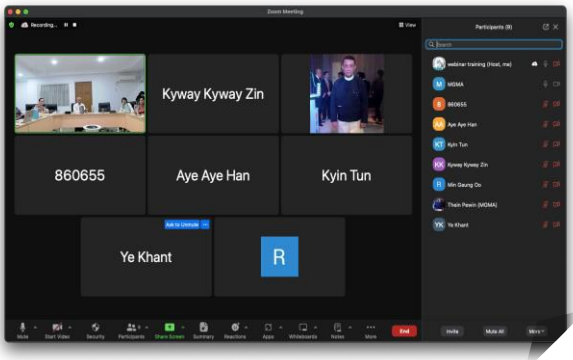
Zoom Meeting

Recording...

View

Kyway Kyway Zin

860655

Aye Aye Han

Kyin Tun

Ask to Unmute

Ye Khant

R

Participants (9)

Search

webinar training (Host, me)

M MGMA

8 860655

AA Aye Aye Han

KT Kyin Tun

KK Kyway Kyway Zin

R Min Gaung Oo

Thein Pewin (MGMA)

YK Ye Khant

Invite

Mute All

More

Mute

Start Video

Security

Participants

Share Screen

Summary

Reactions

Apps

Whiteboards

Notes

More

End